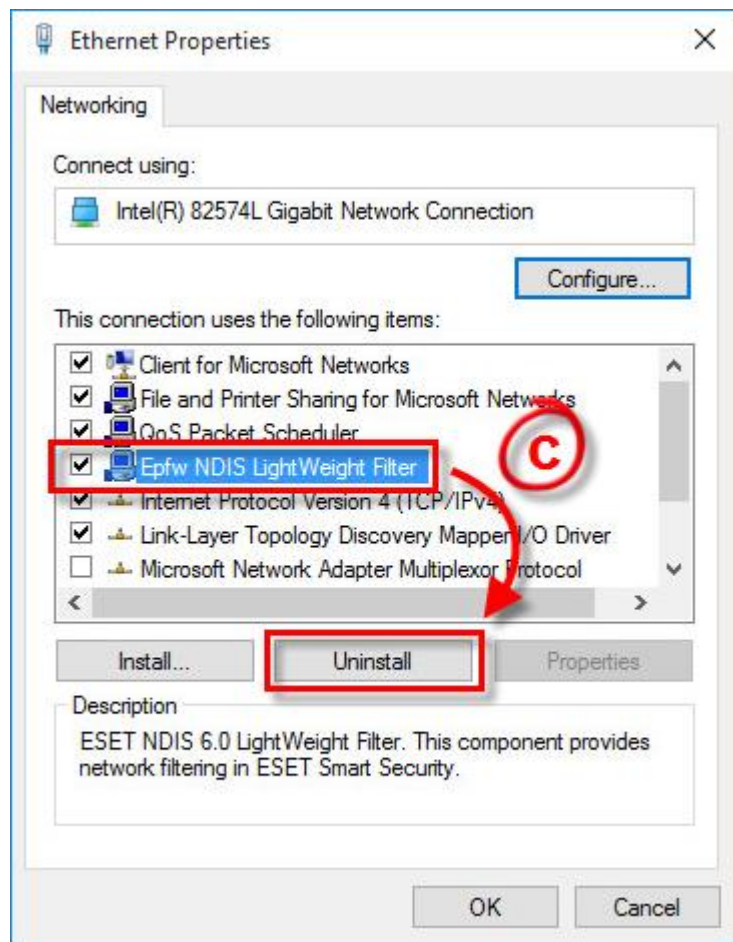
Ethernet Properties

Networking

Connect using:

Intel(R) 82574L Gigabit Network Connection

Configure...

This connection uses the following items:

Client for Microsoft Networks
File and Printer Sharing for Microsoft Networks
QoS Packet Scheduler
Epfw NDIS LightWeight Filter
Internet Protocol Version 4 (TCP/IPv4)
Link-Layer Topology Discovery Mapper I/O Driver
Microsoft Network Adapter Multiplexor Protocol

C

Install...
Uninstall
Properties

Description

ESET NDIS 6.0 LightWeight Filter. This component provides network filtering in ESET Smart Security.

OK
Cancel